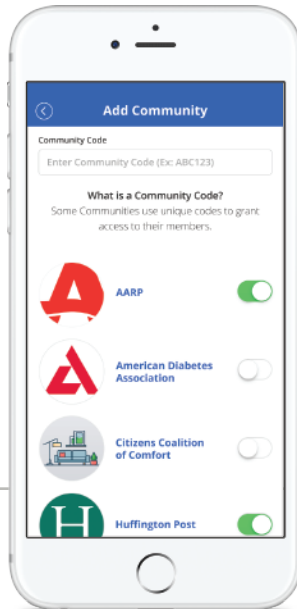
Add Community

Community Code

Enter Community Code (Ex: ABC123)

What is a Community Code?
Some Communities use unique codes to grant access to their members.

AARP

American Diabetes Association

Citizens Coalition of Comfort

H

Huffington Post